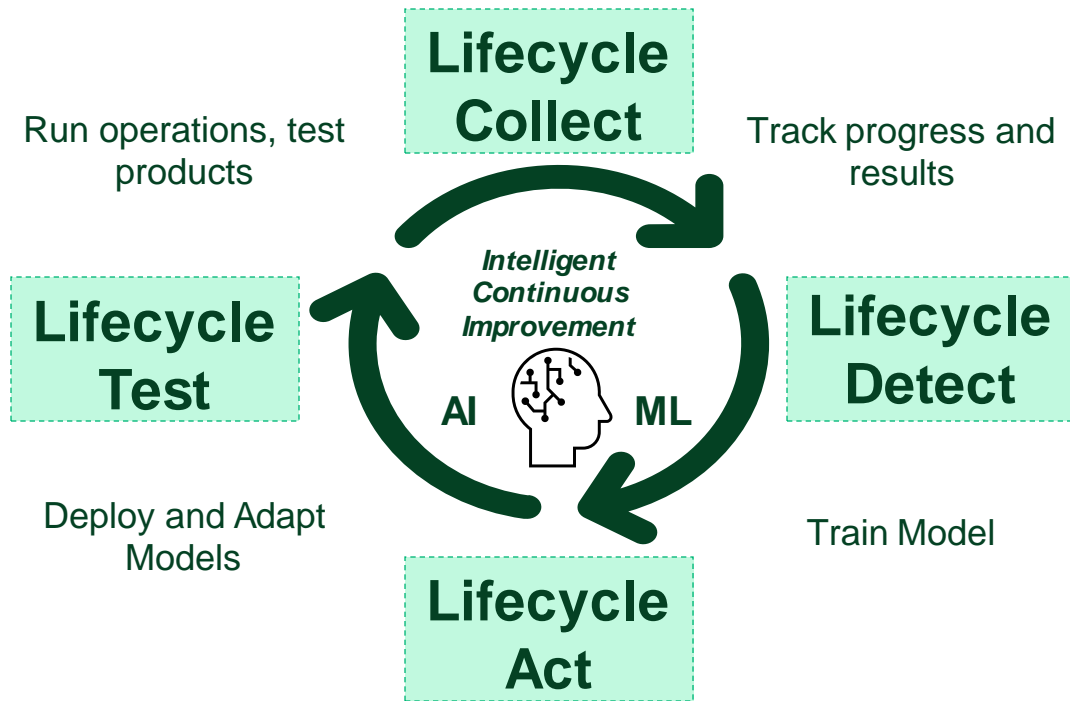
Lifecycle Collect

Run operations, test products

Track progress and results

Intelligent Continuous Improvement

Lifecycle Test

AI

ML

Lifecycle Detect

Deploy and Adapt Models

Train Model

Lifecycle Act